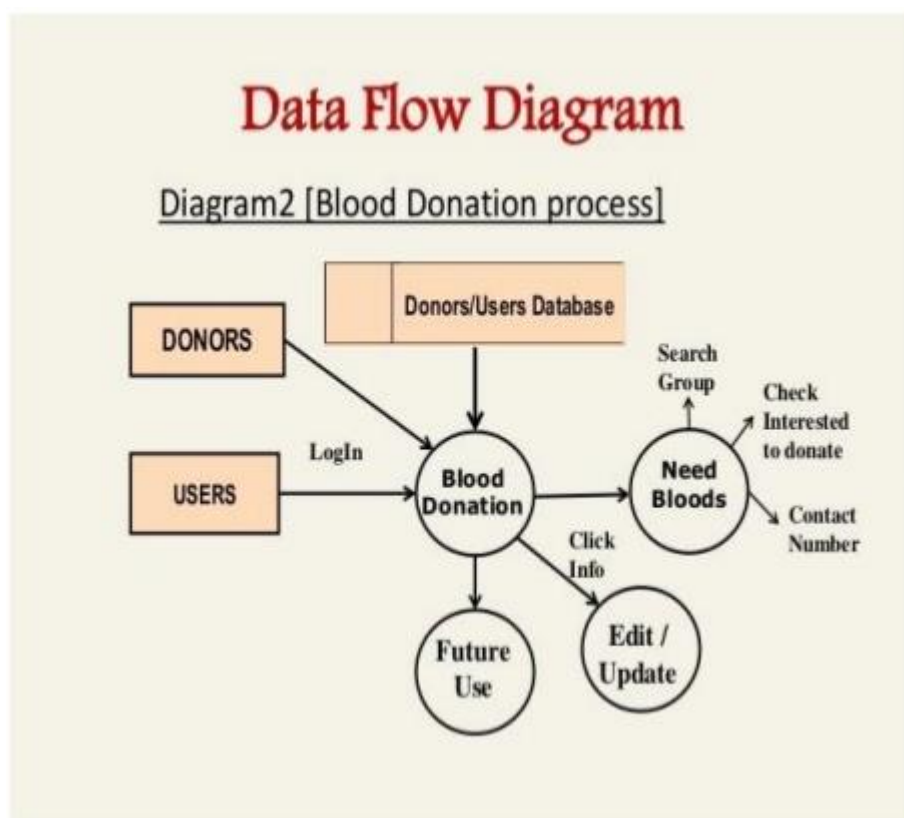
Data Flow Diagram

Diagram2 [Blood Donation process]

Donors/Users Database

DONORS

USERS

LogIn

Blood Donation

Search Group

Check Interested to donate

Need Bloods

Contact Number

Click Info

Future Use

Edit / Update